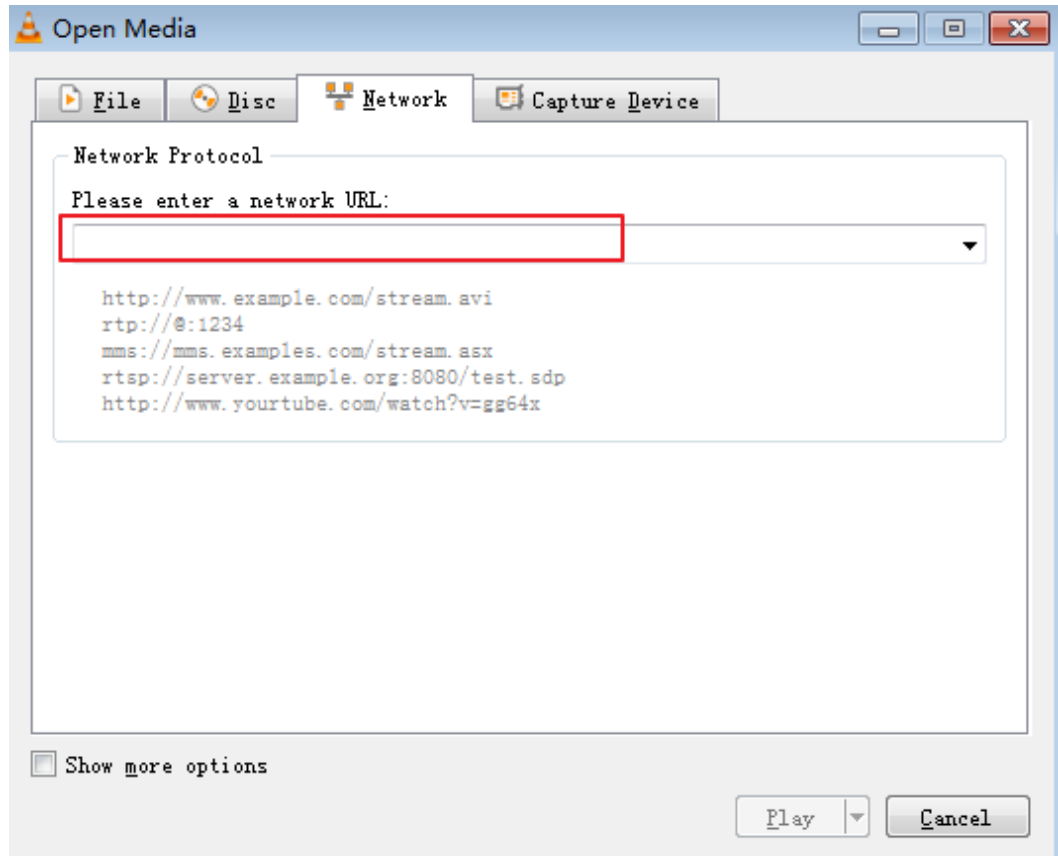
Open Media

File
Disc
Network
Capture Device

Network Protocol

Please enter a network URL:

http://www.example.com/stream.avi
rtp://@:1234
mms://mms.examples.com/stream.asx
rtsp://server.example.org:8080/test.sdp
http://www.yourtube.com/watch?v=gg64x

Show more options

Play
Cancel